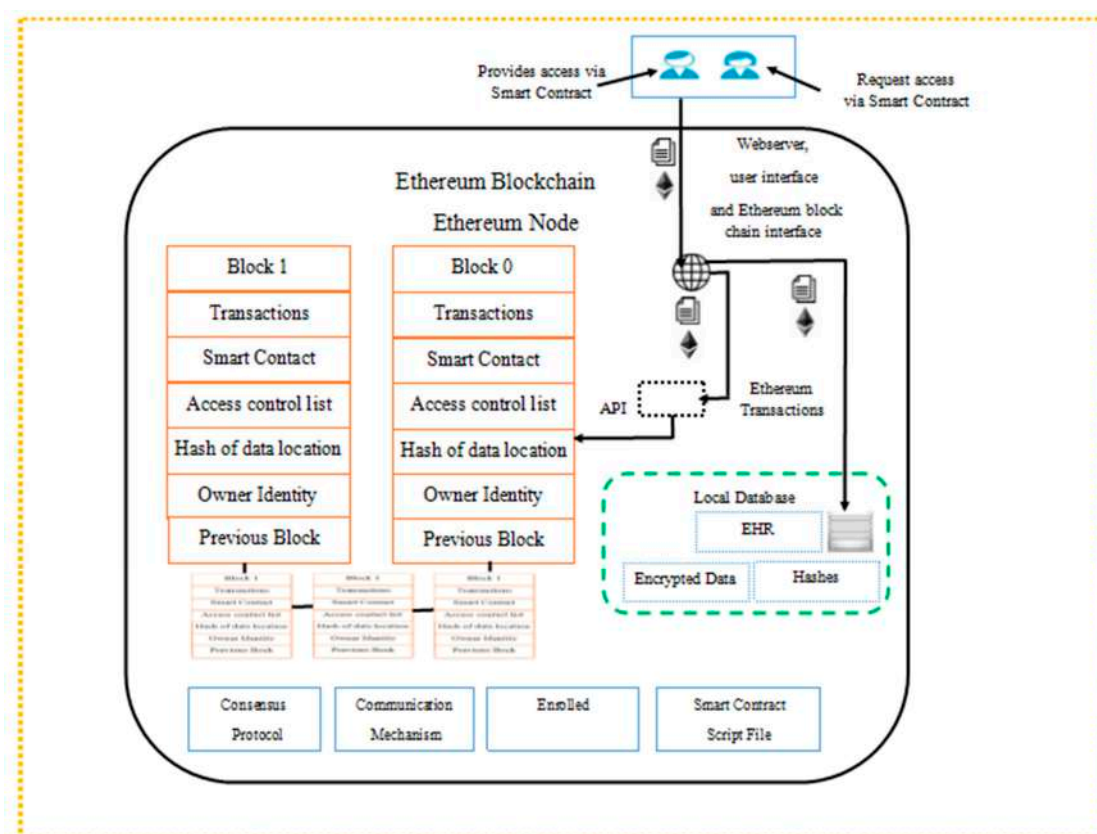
Provides access via Smart Contract

Request access via Smart Contract

Webserver, user interface and Ethereum block chain interface

Ethereum Blockchain

Ethereum Node

| Block 1 |
|---|
| Transactions |
| Smart Contact |
| Access control list |
| Hash of data location |
| Owner Identity |
| Previous Block |

| Block 0 |
|---|
| Transactions |
| Smart Contact |
| Access control list |
| Hash of data location |
| Owner Identity |
| Previous Block |

API

Ethereum Transactions

Local Database

EHR

Encrypted Data

Hashes

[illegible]

Consensus Protocol

Communication Mechanism

Enrolled

Smart Contract Script File